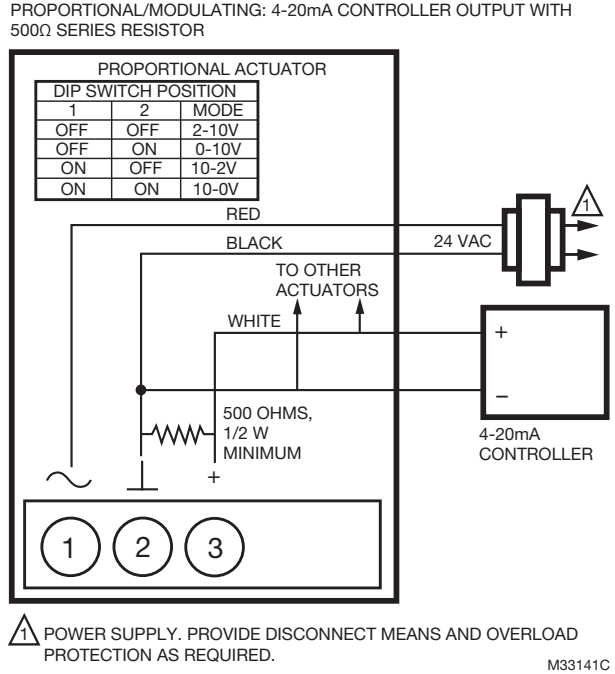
PROPORTIONAL/MODULATING: 4-20mA CONTROLLER OUTPUT WITH 500Ω SERIES RESISTOR

PROPORTIONAL ACTUATOR

| DIP SWITCH POSITION | | |
|---|---|---|
| 1 | 2 | MODE |
| OFF | OFF | 2-10V |
| OFF | ON | 0-10V |
| ON | OFF | 10-2V |
| ON | ON | 10-0V |

RED

BLACK

24 VAC

1

TO OTHER ACTUATORS

WHITE

+

–

500 OHMS, 1/2 W MINIMUM

4-20mA CONTROLLER

+

1 2 3

1 POWER SUPPLY. PROVIDE DISCONNECT MEANS AND OVERLOAD PROTECTION AS REQUIRED.

M33141C